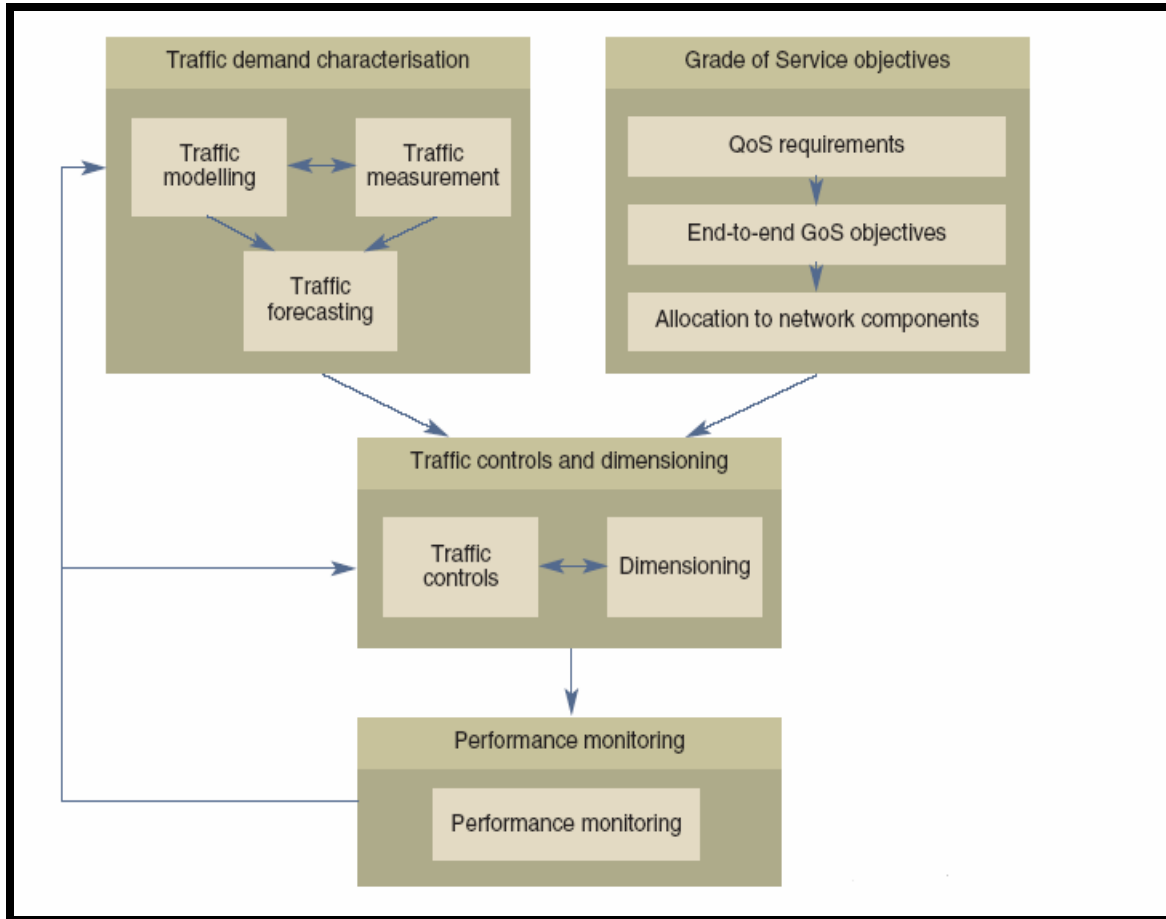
Traffic demand characterisation

Traffic modelling

Traffic measurement

Traffic forecasting

Grade of Service objectives

QoS requirements

End-to-end GoS objectives

Allocation to network components

Traffic controls and dimensioning

Traffic controls

Dimensioning

Performance monitoring

Performance monitoring